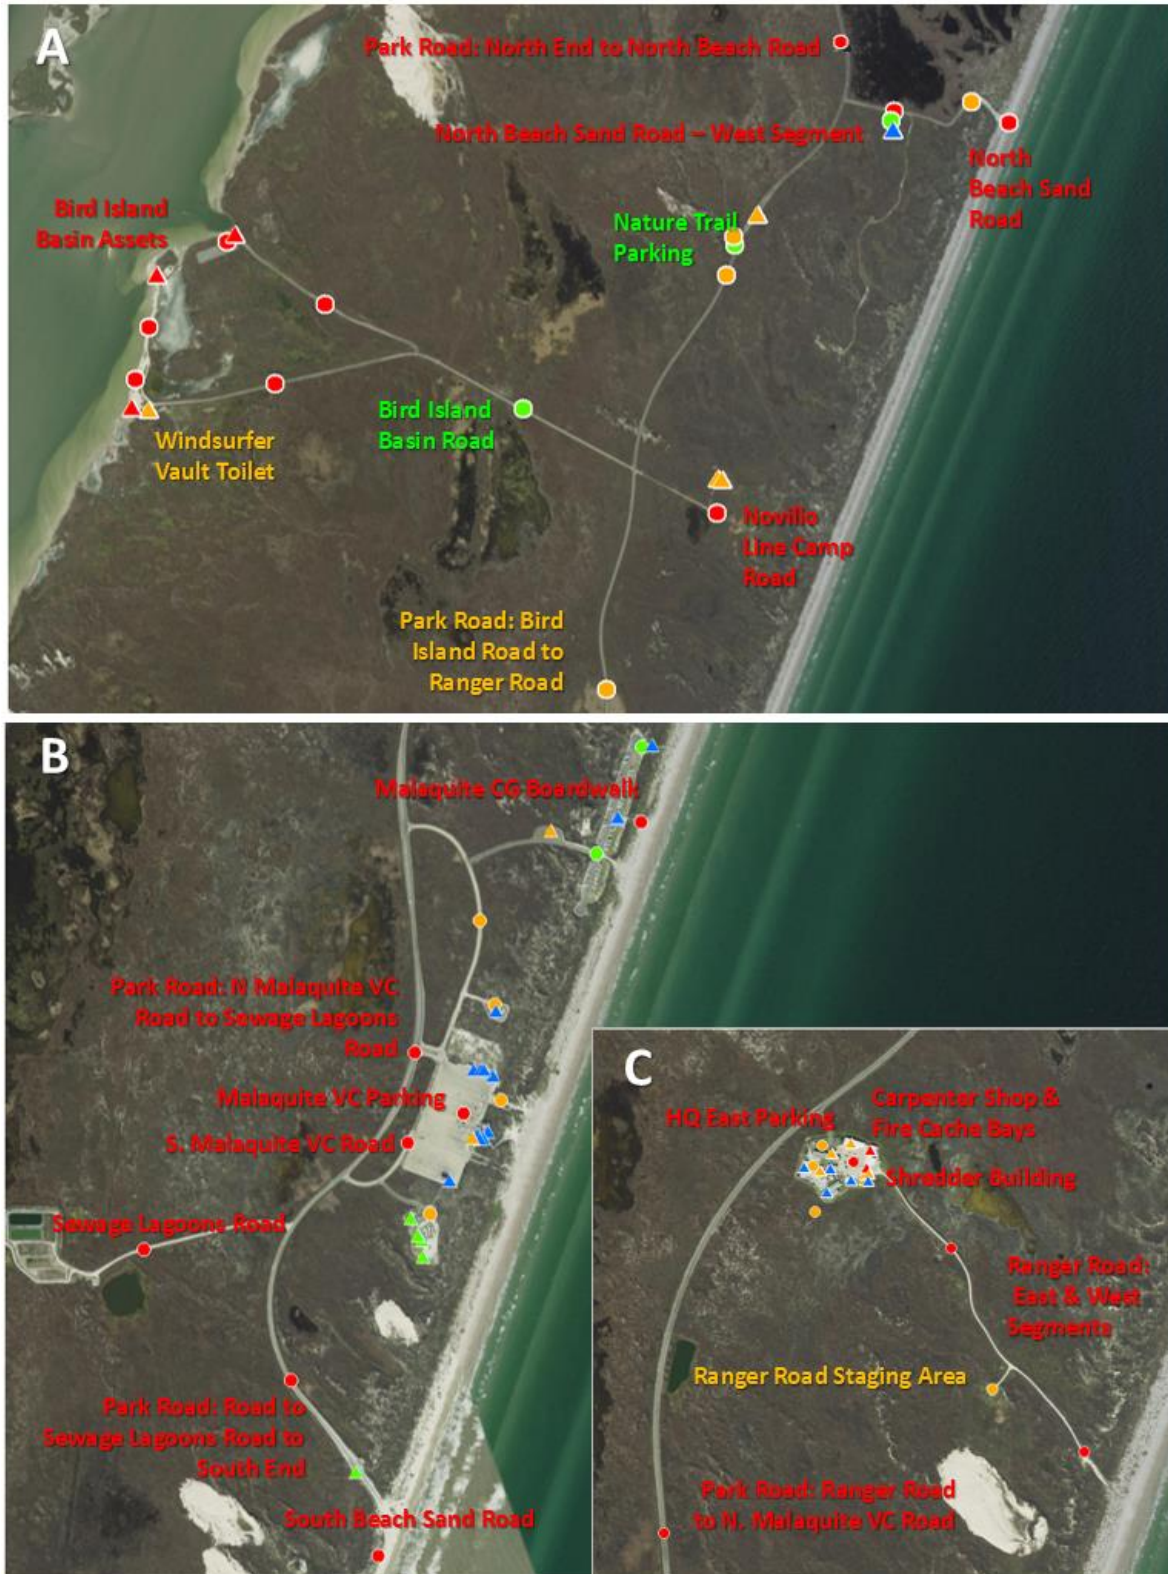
A

Park Road: North End to North Beach Road

North Beach Sand Road – West Segment

North Beach Sand Road

Bird Island Basin Assets

Nature Trail Parking

Bird Island Basin Road

Windsurfer Vault Toilet

Novillo Line Camp Road

Park Road: Bird Island Road to Ranger Road

B

Malaquite CG Boardwalk

Park Road: N Malaquite VC Road to Sewage Lagoons Road

Malaquite VC Parking

S. Malaquite VC Road

Sewage Lagoons Road

Park Road: Road to Sewage Lagoons Road to South End

South Beach Sand Road

C

HQ East Parking

Carpenter Shop & Fire Cache Bays

Shredder Building

Ranger Road: East & West Segments

Ranger Road Staging Area

Park Road: Ranger Road to N. Malaquite VC Road